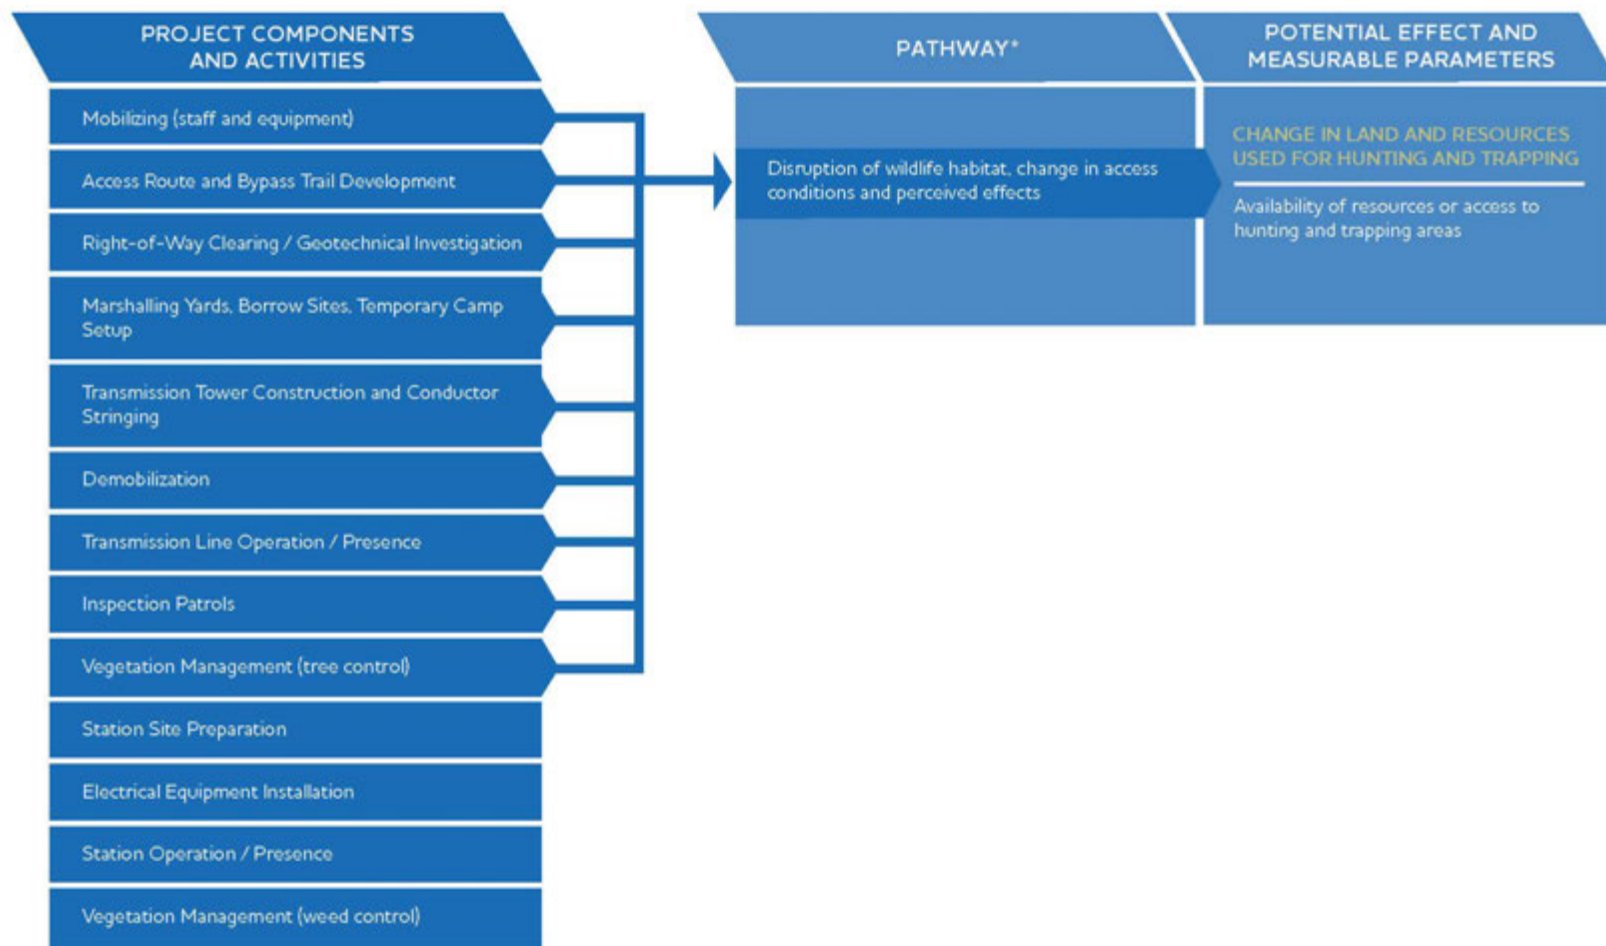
PROJECT COMPONENTS AND ACTIVITIES

Mobilizing (staff and equipment)

Access Route and Bypass Trail Development

Right-of-Way Clearing / Geotechnical Investigation

Marshalling Yards, Borrow Sites, Temporary Camp Setup

Transmission Tower Construction and Conductor Stringing

Demobilization

Transmission Line Operation / Presence

Inspection Patrols

Vegetation Management (tree control)

Station Site Preparation

Electrical Equipment Installation

Station Operation / Presence

Vegetation Management (weed control)

PATHWAY*

Disruption of wildlife habitat, change in access conditions and perceived effects

POTENTIAL EFFECT AND MEASURABLE PARAMETERS

CHANGE IN LAND AND RESOURCES USED FOR HUNTING AND TRAPPING

Availability of resources or access to hunting and trapping areas